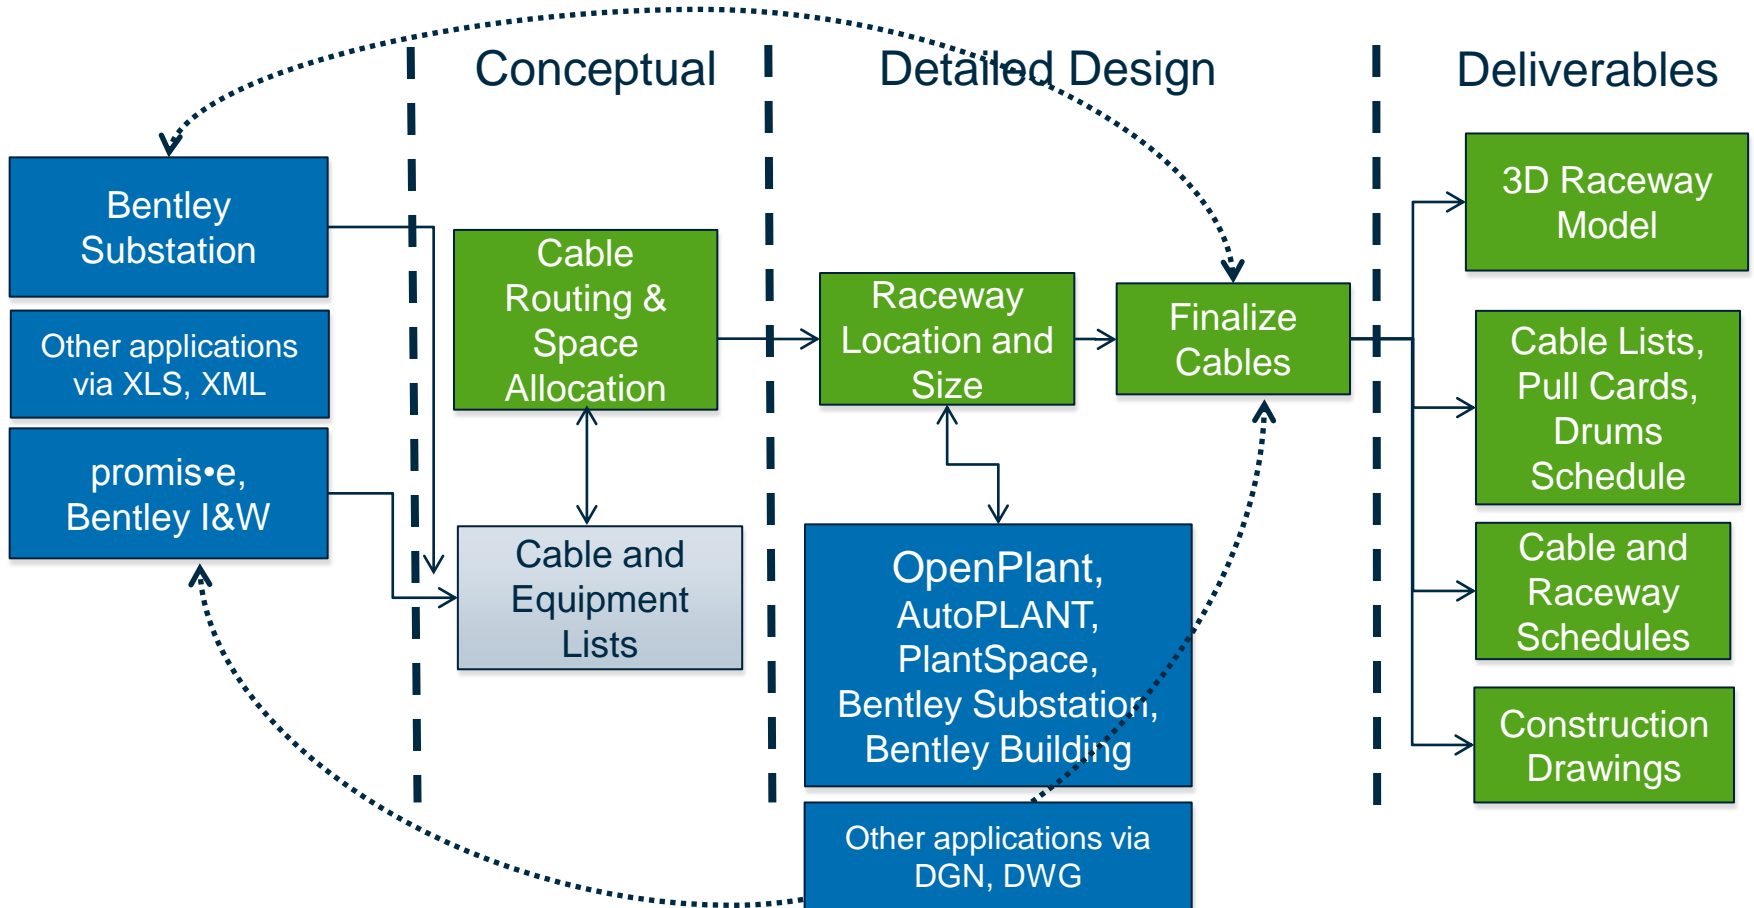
Conceptual

Detailed Design

Deliverables

Bentley Substation

Other applications via XLS, XML

promis•e, Bentley I&W

Cable Routing & Space Allocation

Cable and Equipment Lists

Raceway Location and Size

Finalize Cables

OpenPlant, AutoPLANT, PlantSpace, Bentley Substation, Bentley Building

Other applications via DGN, DWG

3D Raceway Model

Cable Lists, Pull Cards, Drums Schedule

Cable and Raceway Schedules

Construction Drawings